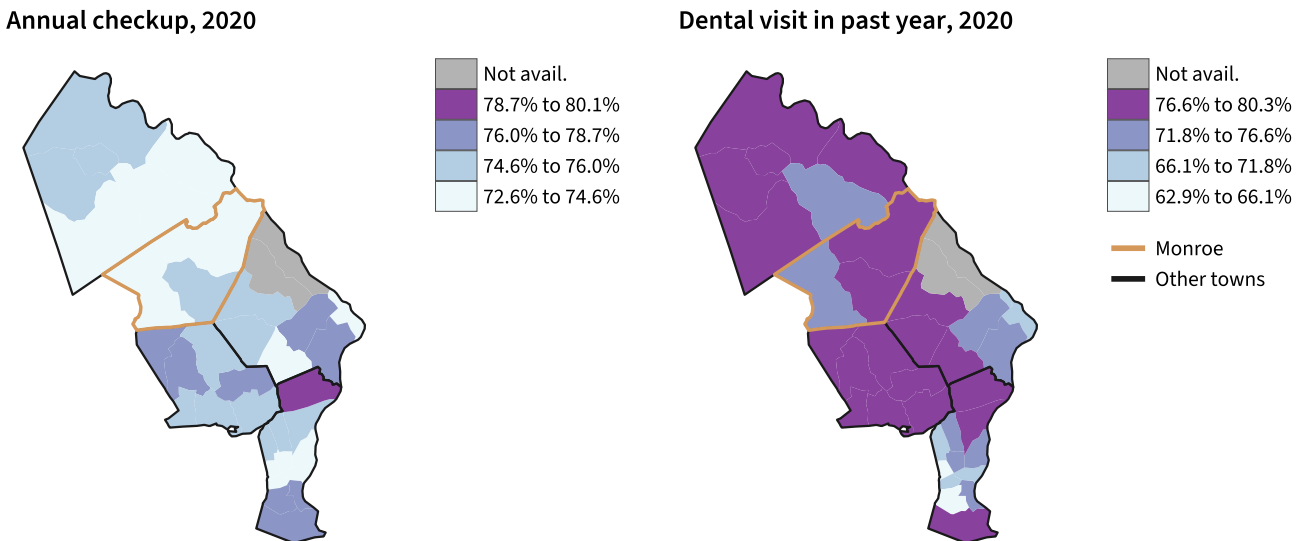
Annual checkup, 2020

Not avail.
78.7% to 80.1%
76.0% to 78.7%
74.6% to 76.0%
72.6% to 74.6%

Dental visit in past year, 2020

Not avail.
76.6% to 80.3%
71.8% to 76.6%
66.1% to 71.8%
62.9% to 66.1%

Monroe
Other towns